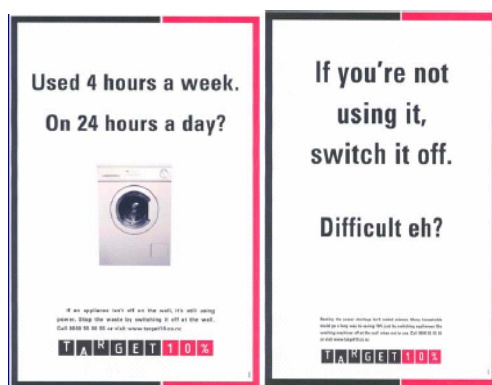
Used 4 hours a week.

On 24 hours a day?

If an appliance isn't off on the wall, it's still using power. Stop the waste by switching it off at the wall. Call 0800 10 10 10 or visit www.target10.co.nz

TARGET10%

If you're not using it, switch it off.

Difficult eh?

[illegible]

TARGET10%